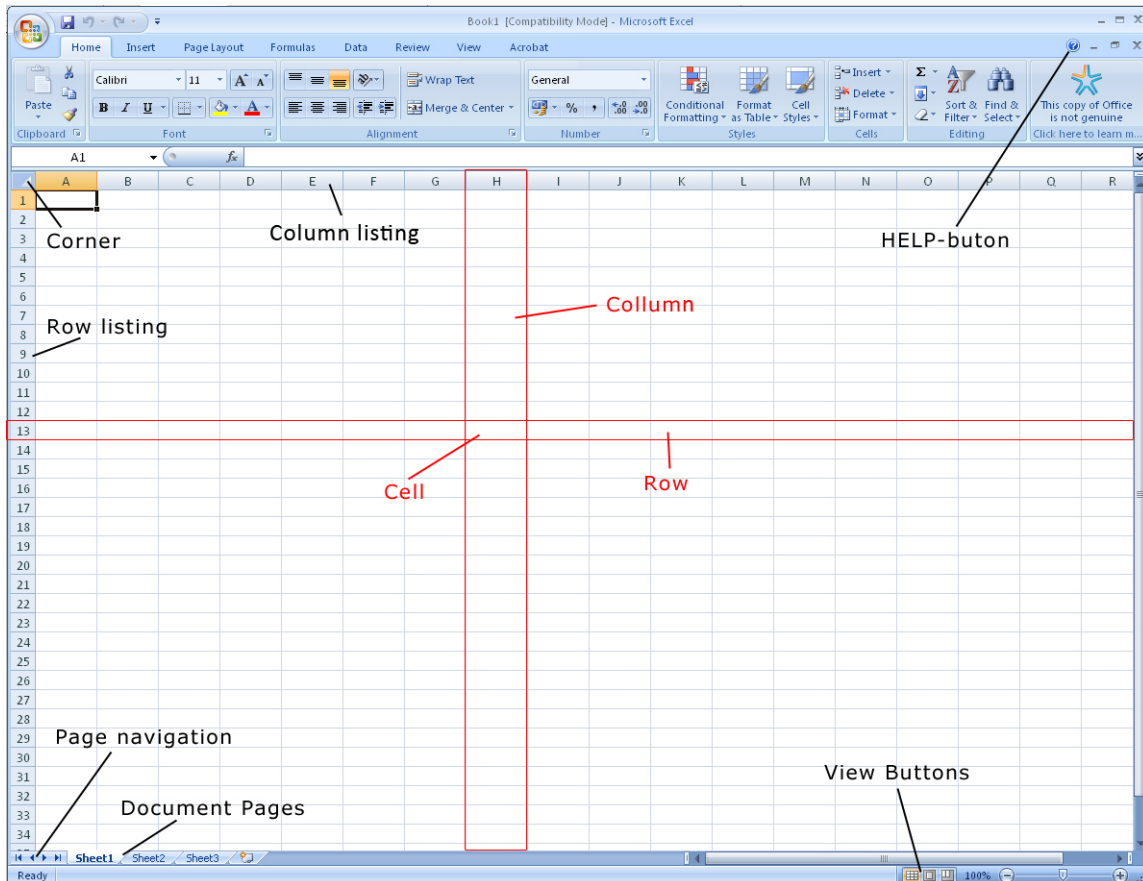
Book1 [Compatibility Mode] - Microsoft Excel

Home Insert Page Layout Formulas Data Review View Acrobat

Paste
Clipboard

Calibri 11
B I U
Font

Wrap Text
Merge & Center
Alignment

General
% ,
Number

Conditional Formatting
Format as Table
Cell Styles
Styles

Insert
Delete
Format
Cells

Σ
Sort & Filter
Find & Select
Editing

This copy of Office is not genuine
Click here to learn m...

A1 fx

A B C D E F G H I J K L M N O P Q R

1 2 3 4 5 6 7 8 9 10 11 12 13 14 15 16 17 18 19 20 21 22 23 24 25 26 27 28 29 30 31 32 33 34

Corner

Column listing

HELP-buton

Collumn

Row listing

Cell

Row

Page navigation

Document Pages

View Buttons

Sheet1 Sheet2 Sheet3

Ready

100%